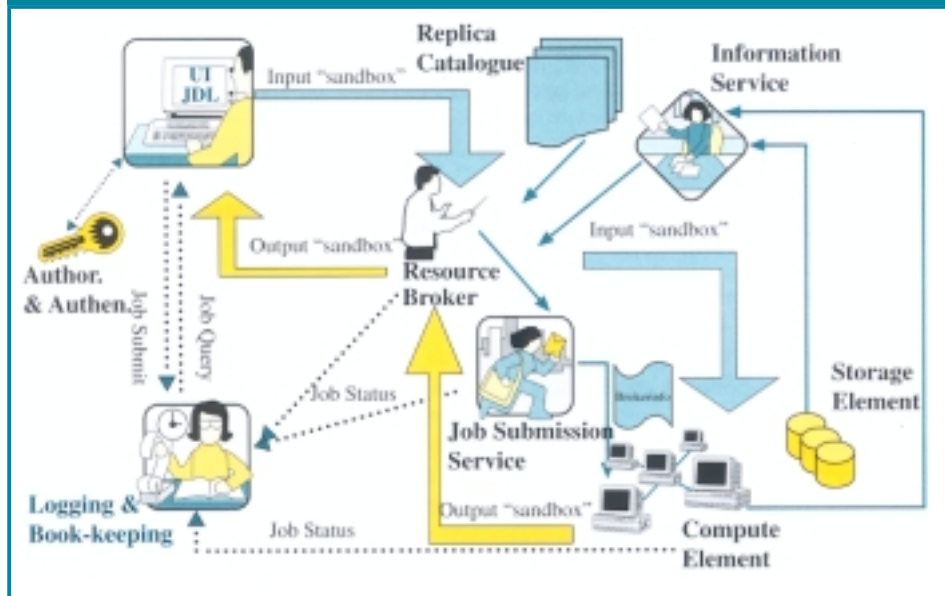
UI
JDL

Input "sandbox"

Replica Catalogue

Information Service

Author. & Authen.

Job Submit

Job Query

Output "sandbox"

Resource Broker

Input "sandbox"

Job Status

Job Submission Service

Brokerinfo

Storage Element

Logging & Book-keeping

Output "sandbox"

Job Status

Compute Element